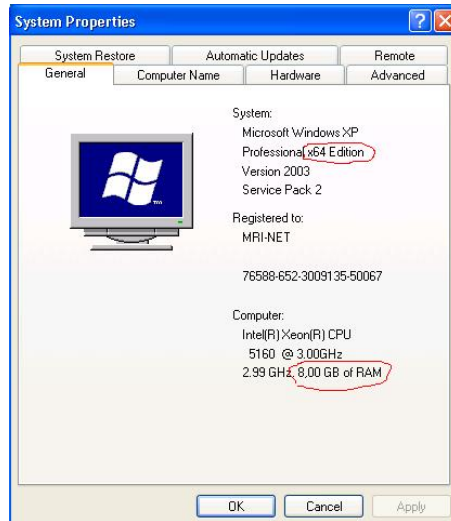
System Properties

System Restore
Automatic Updates
Remote
General
Computer Name
Hardware
Advanced

System:
Microsoft Windows XP
Professional x64 Edition
Version 2003
Service Pack 2

Registered to:
MRI-NET

76588-652-3009135-50067

Computer:
Intel(R) Xeon(R) CPU
5160 @ 3.00GHz
2.99 GHz, 8,00 GB of RAM

OK
Cancel
Apply